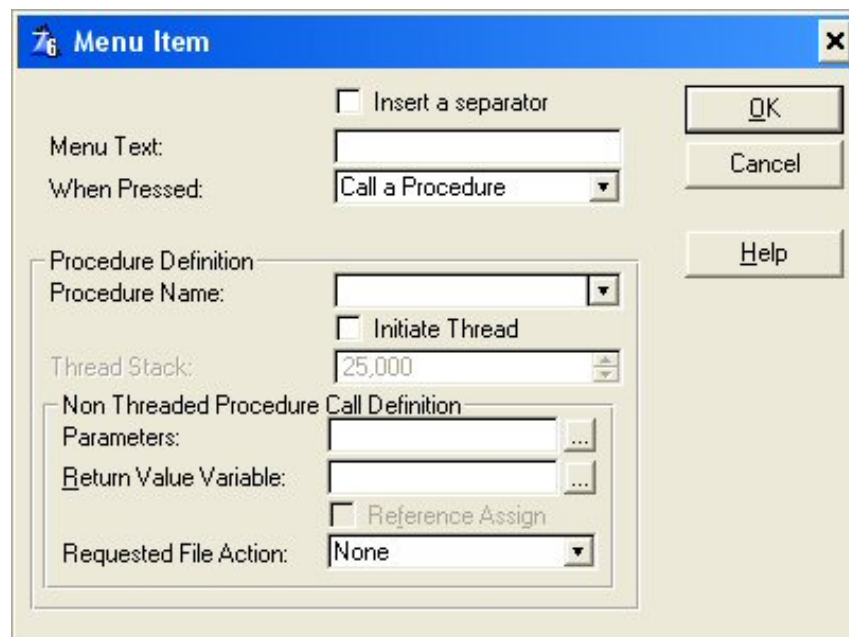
Menu Item

Insert a separator

Menu Text:

When Pressed: Call a Procedure

OK

Cancel

Help

Procedure Definition

Procedure Name:

Initiate Thread

Thread Stack: 25,000

Non Threaded Procedure Call Definition

Parameters: ...

Return Value Variable: ...

Reference Assign

Requested File Action: None